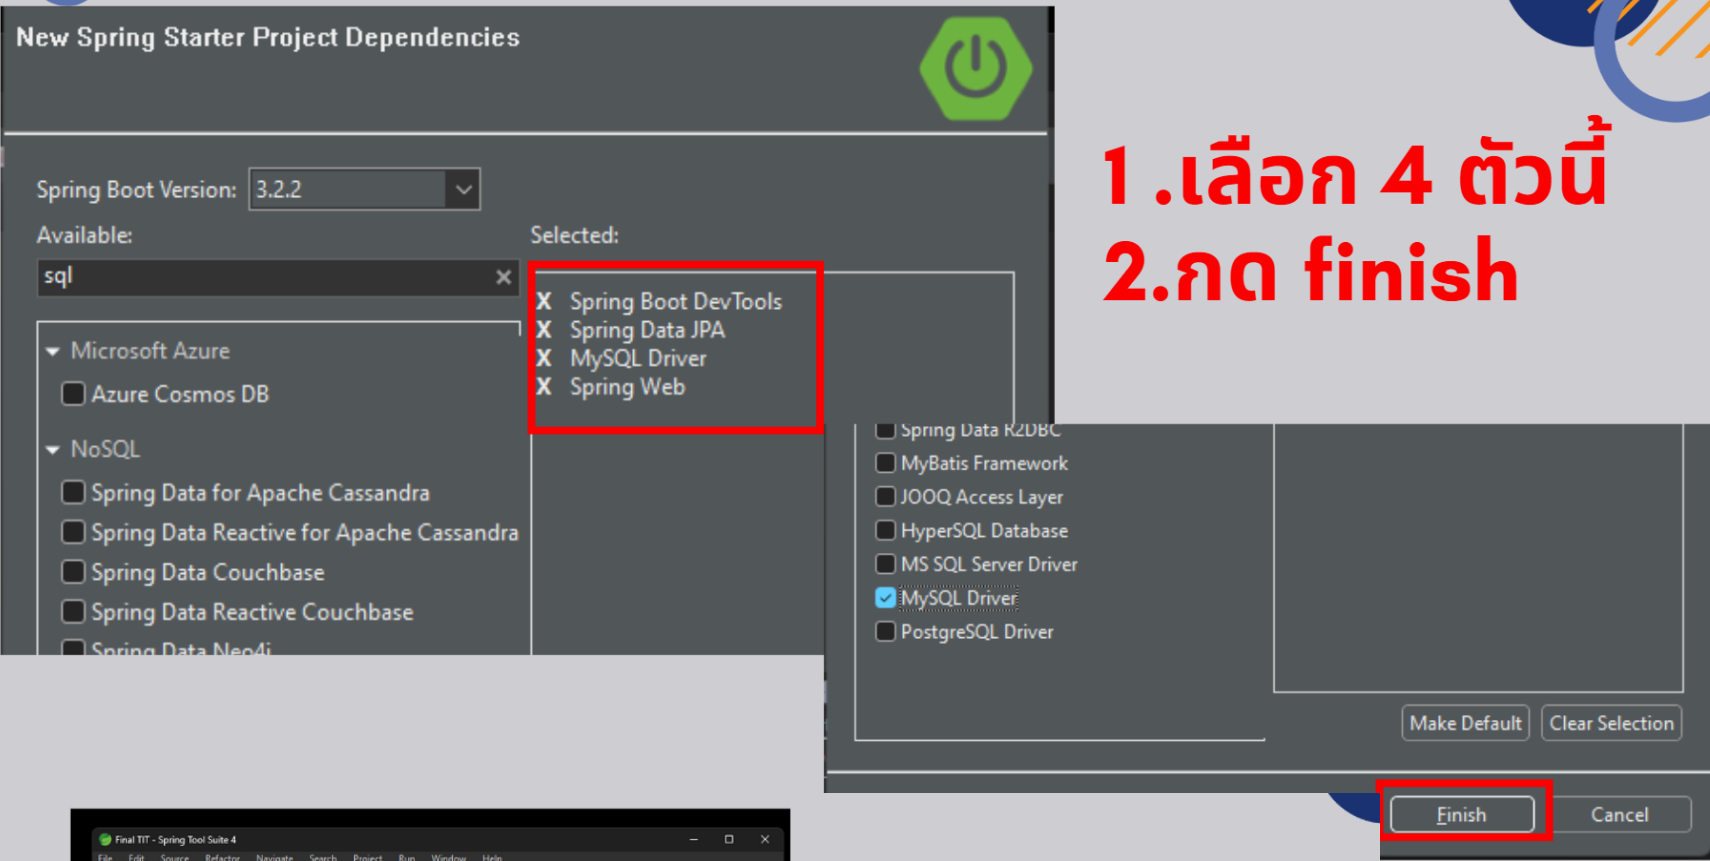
New Spring Starter Project Dependencies

Spring Boot Version: 3.2.2

Available:

sql

Microsoft Azure

Azure Cosmos DB

NoSQL

Spring Data for Apache Cassandra

Spring Data Reactive for Apache Cassandra

Spring Data Couchbase

Spring Data Reactive Couchbase

Spring Data Neo4j

Selected:

X Spring Boot DevTools
X Spring Data JPA
X MySQL Driver
X Spring Web

1.เลือก 4 ตัวนี้
2.กด finish

Spring Data R2DBC

MyBatis Framework

JOOQ Access Layer

HyperSQL Database

MS SQL Server Driver

MySQL Driver

PostgreSQL Driver

Make Default

Clear Selection

Finish

Cancel

Final TIT - Spring Tool Suite 4

File Edit Source Refactor Navigate Search Project Run Window Help